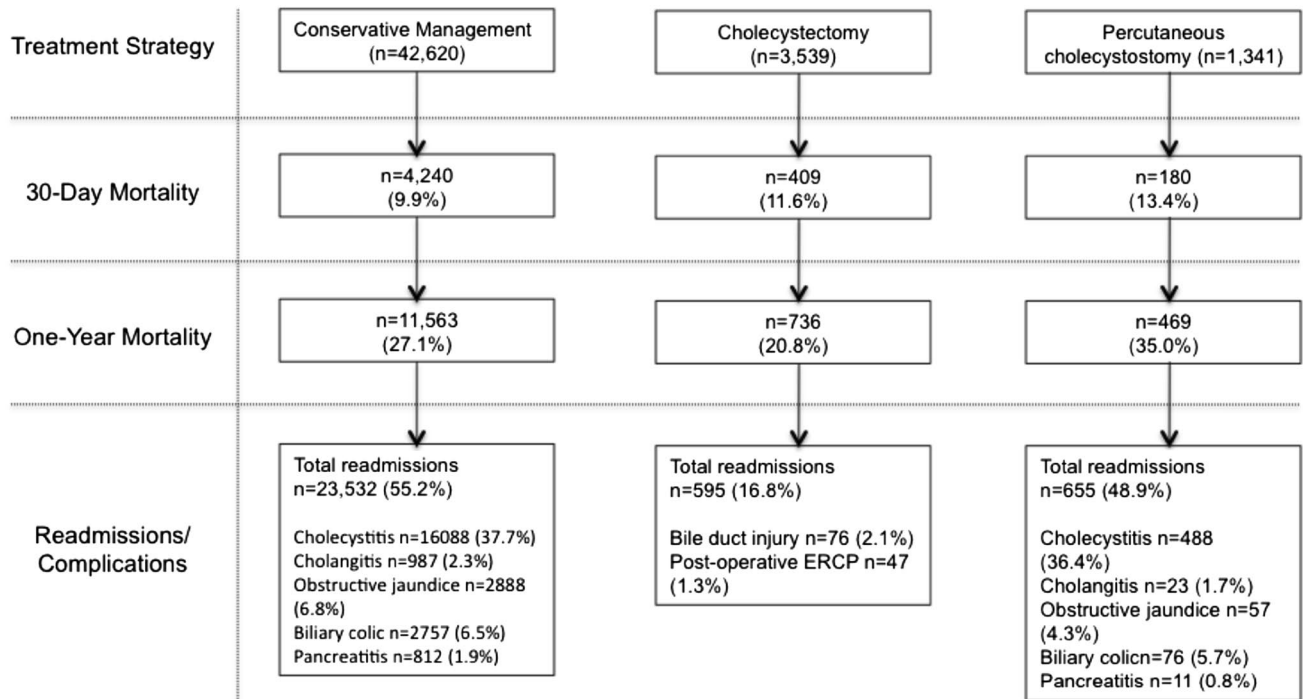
Treatment Strategy

Conservative Management (n=42,620)

Cholecystectomy (n=3,539)

Percutaneous cholecystostomy (n=1,341)

30-Day Mortality

n=4,240 (9.9%)

n=409 (11.6%)

n=180 (13.4%)

One-Year Mortality

n=11,563 (27.1%)

n=736 (20.8%)

n=469 (35.0%)

Readmissions/ Complications

Total readmissions n=23,532 (55.2%)

Cholecystitis n=16088 (37.7%)
Cholangitis n=987 (2.3%)
Obstructive jaundice n=2888 (6.8%)
Biliary colic n=2757 (6.5%)
Pancreatitis n=812 (1.9%)

Total readmissions n=595 (16.8%)

Bile duct injury n=76 (2.1%)
Post-operative ERCP n=47 (1.3%)

Total readmissions n=655 (48.9%)

Cholecystitis n=488 (36.4%)
Cholangitis n=23 (1.7%)
Obstructive jaundice n=57 (4.3%)
Biliary colicn=76 (5.7%)
Pancreatitis n=11 (0.8%)